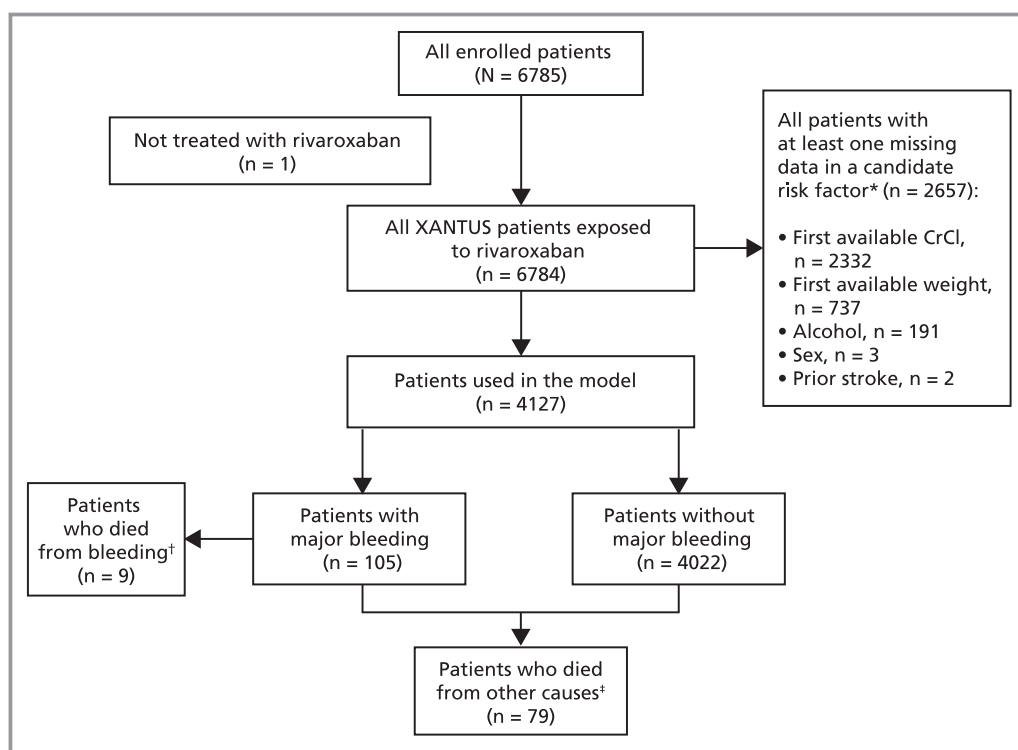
All enrolled patients
(N = 6785)

Not treated with rivaroxaban
(n = 1)

All patients with at least one missing data in a candidate risk factor* (n = 2657):

• First available CrCl, n = 2332
• First available weight, n = 737
• Alcohol, n = 191
• Sex, n = 3
• Prior stroke, n = 2

All XANTUS patients exposed to rivaroxaban
(n = 6784)

Patients used in the model
(n = 4127)

Patients who died from bleeding†
(n = 9)

Patients with major bleeding
(n = 105)

Patients without major bleeding
(n = 4022)

Patients who died from other causes‡
(n = 79)